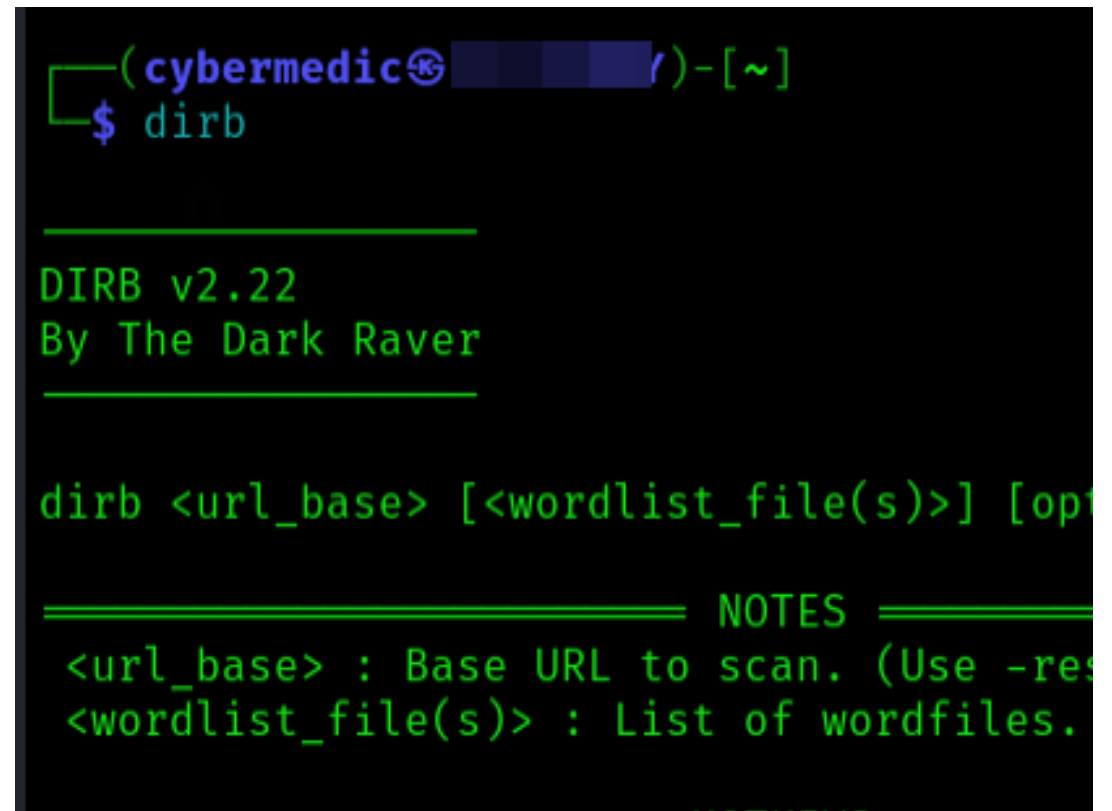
┌──(cybermedic㉿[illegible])-[~]
└─$ dirb

-----------------
DIRB v2.22
By The Dark Raver
-----------------

dirb <url_base> [<wordlist_file(s)>] [opt

======================== NOTES ========
<url_base> : Base URL to scan. (Use -res
<wordlist_file(s)> : List of wordfiles.